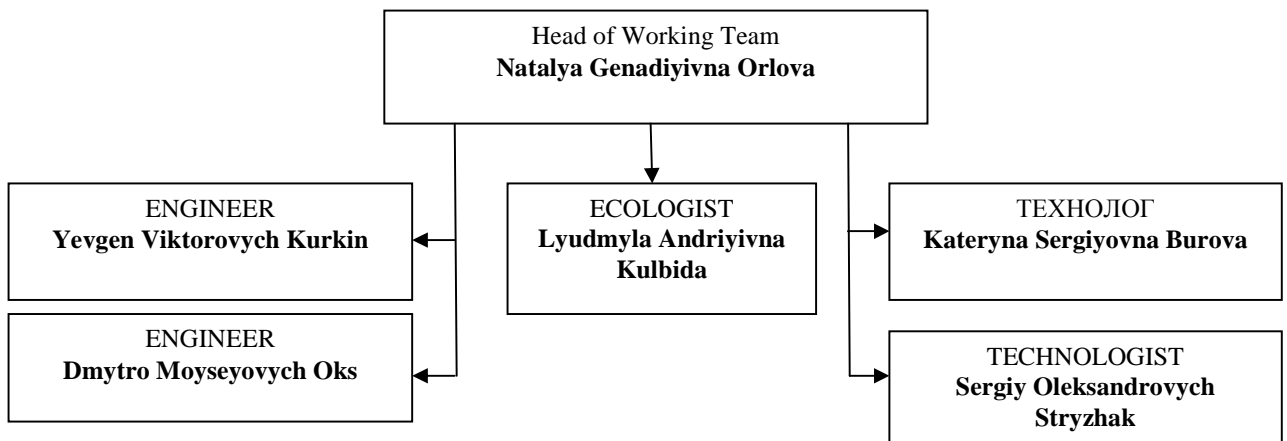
Head of Working Team
**Natalya Genadiyivna Orlova**

ENGINEER
**Yevgen Viktorovych Kurkin**

ENGINEER
**Dmytro Moyseyovych Oks**

ECOLOGIST
**Lyudmyla Andriyivna Kulbida**

ТЕХНОЛОГ
**Kateryna Sergiyovna Burova**

TECHNOLOGIST
**Sergiy Oleksandrovych Stryzhak**